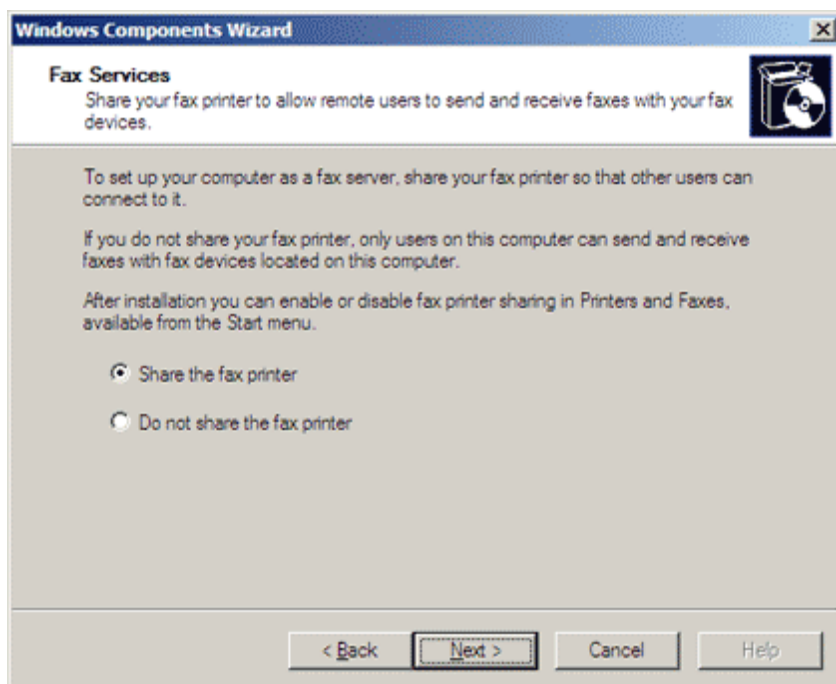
Windows Components Wizard

Fax Services
Share your fax printer to allow remote users to send and receive faxes with your fax devices.

To set up your computer as a fax server, share your fax printer so that other users can connect to it.

If you do not share your fax printer, only users on this computer can send and receive faxes with fax devices located on this computer.

After installation you can enable or disable fax printer sharing in Printers and Faxes, available from the Start menu.

Share the fax printer

Do not share the fax printer

< Back | Next > | Cancel | Help